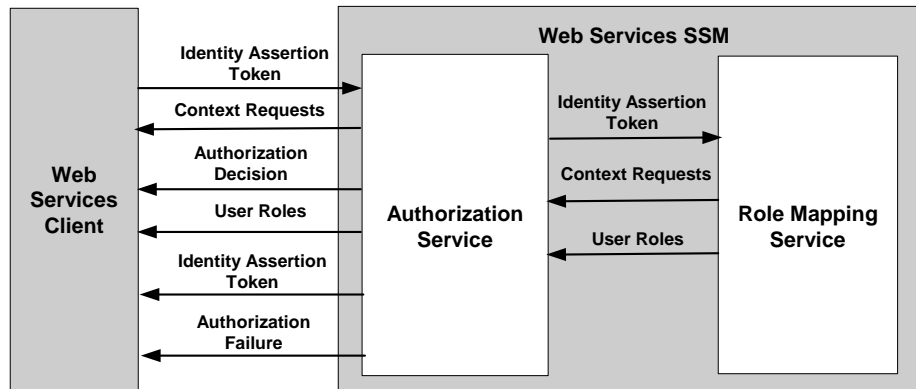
Web Services SSM

Web Services Client

Identity Assertion Token

Context Requests

Authorization Decision

User Roles

Identity Assertion Token

Authorization Failure

Authorization Service

Identity Assertion Token

Context Requests

User Roles

Role Mapping Service